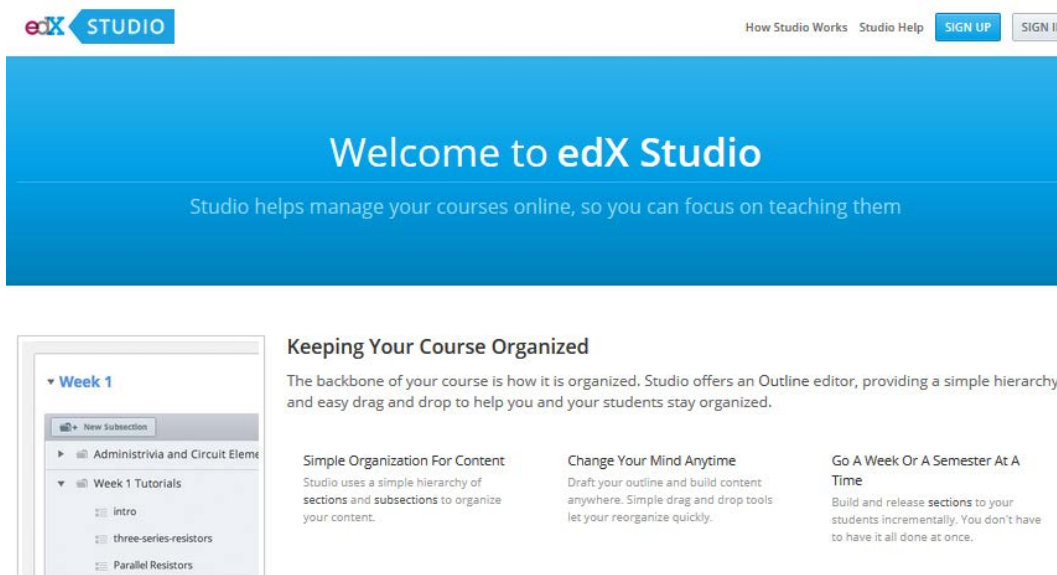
edX STUDIO

How Studio Works Studio Help SIGN UP SIGN I

Welcome to edX Studio

Studio helps manage your courses online, so you can focus on teaching them

Week 1

New Subsection

Administrivia and Circuit Eleme

Week 1 Tutorials

intro

three-series-resistors

Parallel Resistors

Keeping Your Course Organized

The backbone of your course is how it is organized. Studio offers an Outline editor, providing a simple hierarchy and easy drag and drop to help you and your students stay organized.

Simple Organization For Content

Studio uses a simple hierarchy of sections and subsections to organize your content.

Change Your Mind Anytime

Draft your outline and build content anywhere. Simple drag and drop tools let your reorganize quickly.

Go A Week Or A Semester At A Time

Build and release sections to your students incrementally. You don't have to have it all done at once.